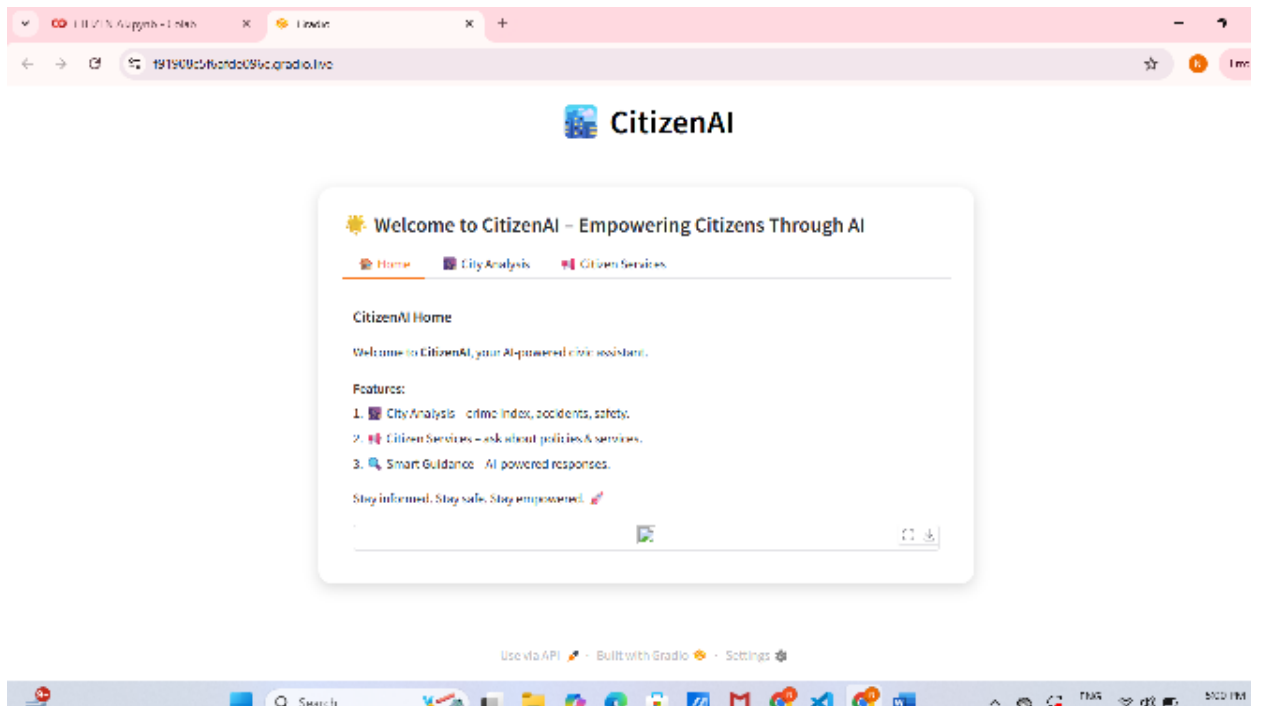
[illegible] - Colab
Gradio
+

491900b5f6c8de096e.gradio.live

CitizenAI

Welcome to CitizenAI – Empowering Citizens Through AI

Home
City Analysis
Citizen Services

CitizenAI Home

Welcome to CitizenAI, your AI-powered civic assistant.

Features:

1. City Analysis – crime index, accidents, safety.
2. Citizen Services – ask about policies & services.
3. Smart Guidance – AI powered responses.

Stay informed. Stay safe. Stay empowered.

Use via API · Built with Gradio · Settings

Search
ENG
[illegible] PM